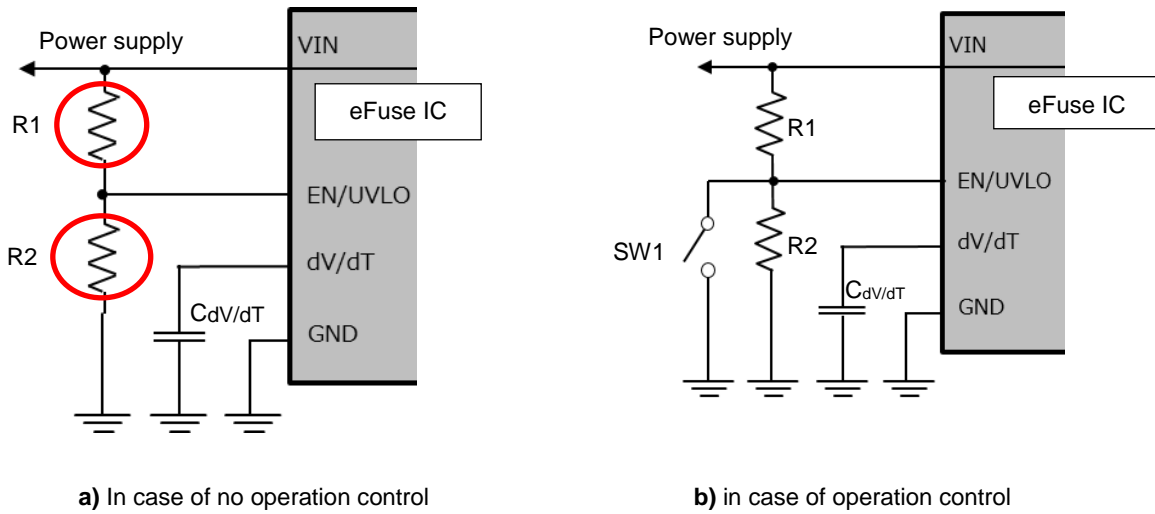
Power supply

VIN

eFuse IC

R1

EN/UVLO

R2

dV/dT

$C_{dV/dT}$

GND

**a)** In case of no operation control

Power supply

VIN

eFuse IC

R1

EN/UVLO

SW1

R2

dV/dT

$C_{dV/dT}$

GND

**b)** in case of operation control